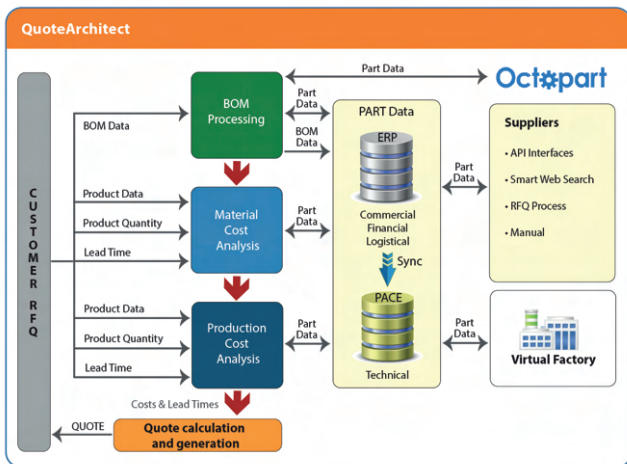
QuoteArchitect

CUSTOMER RFQ

Part Data

Octopart

BOM Data

BOM Processing

Part Data

BOM Data

PART Data

ERP

Commercial Financial Logistical

Sync

PACE

Technical

Suppliers

• API Interfaces

• Smart Web Search

• RFQ Process

• Manual

Part Data

Product Data

Product Quantity

Lead Time

Material Cost Analysis

Part Data

Product Data

Product Quantity

Lead Time

Production Cost Analysis

Part Data

Part Data

Virtual Factory

Costs & Lead Times

QUOTE

Quote calculation and generation